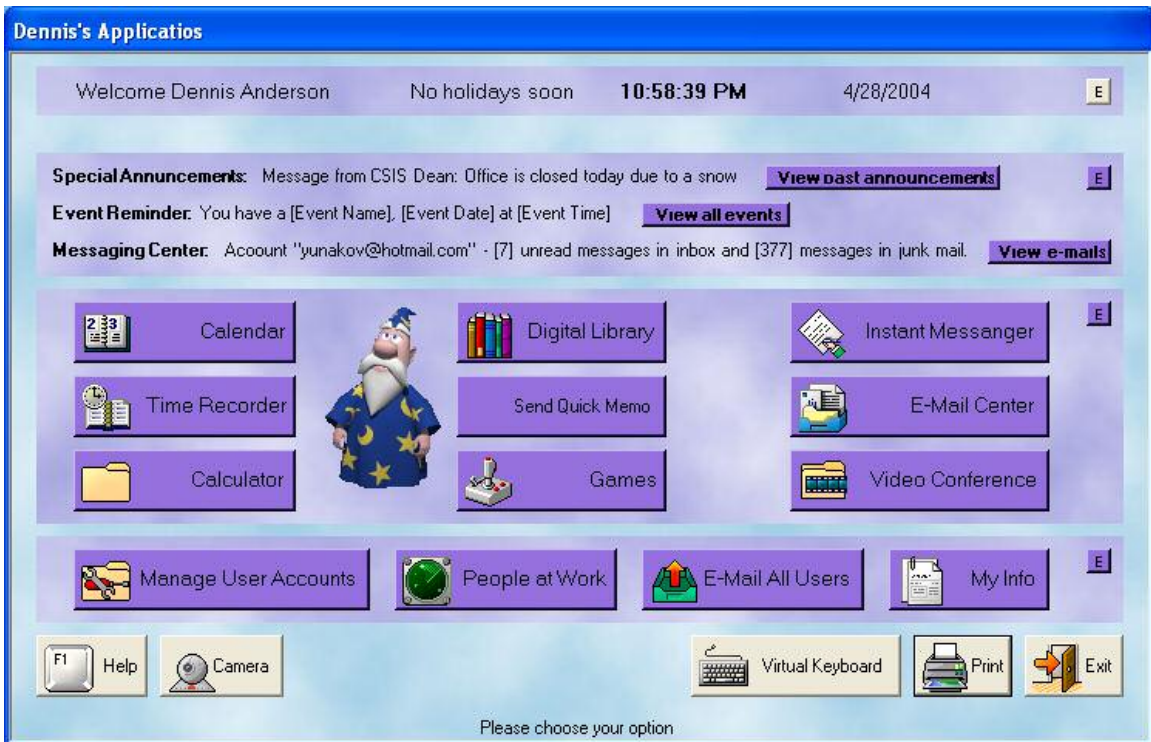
Dennis's Applicatios

Welcome Dennis Anderson No holidays soon **10:58:39 PM** 4/28/2004 E

**Special Annuncements:** Message from CSIS Dean: Office is closed today due to a snow **View past announcements** E

**Event Reminder:** You have a [Event Name], [Event Date] at [Event Time] **View all events**

**Messaging Center:** Acoount "yunakov@hotmail.com" - [7] unread messages in inbox and [377] messages in junk mail. **View e-mails**

E

Calendar

Digital Library

Instant Messanger

Time Recorder

Send Quick Memo

E-Mail Center

Calculator

Games

Video Conference

E

Manage User Accounts

People at Work

E-Mail All Users

My Info

F1 Help

Camera

Virtual Keyboard

Print

Exit

Please choose your option